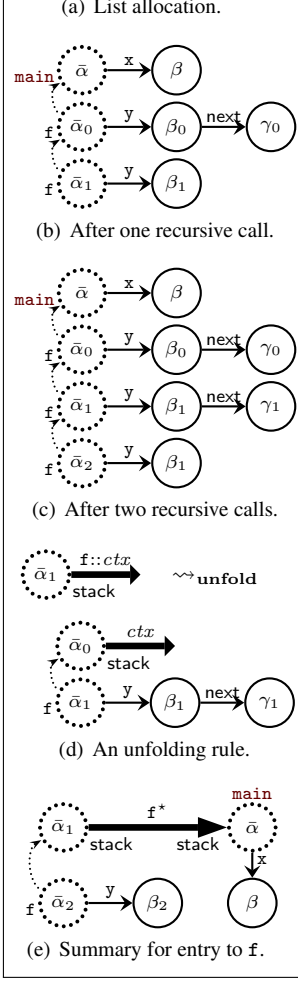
(a) List allocation.

main $\bar{\alpha}$ x $\beta$
f $\bar{\alpha}_0$ y $\beta_0$ next $\gamma_0$
f $\bar{\alpha}_1$ y $\beta_1$

(b) After one recursive call.

main $\bar{\alpha}$ x $\beta$
f $\bar{\alpha}_0$ y $\beta_0$ next $\gamma_0$
f $\bar{\alpha}_1$ y $\beta_1$ next $\gamma_1$
f $\bar{\alpha}_2$ y $\beta_1$

(c) After two recursive calls.

$\bar{\alpha}_1$ f::$ctx$ stack $\rightsquigarrow_{\textbf{unfold}}$

$\bar{\alpha}_0$ $ctx$ stack
f $\bar{\alpha}_1$ y $\beta_1$ next $\gamma_1$

(d) An unfolding rule.

$\bar{\alpha}_1$ f$^\star$ stack stack main $\bar{\alpha}$
x
f $\bar{\alpha}_2$ y $\beta_2$ $\beta$

(e) Summary for entry to f.